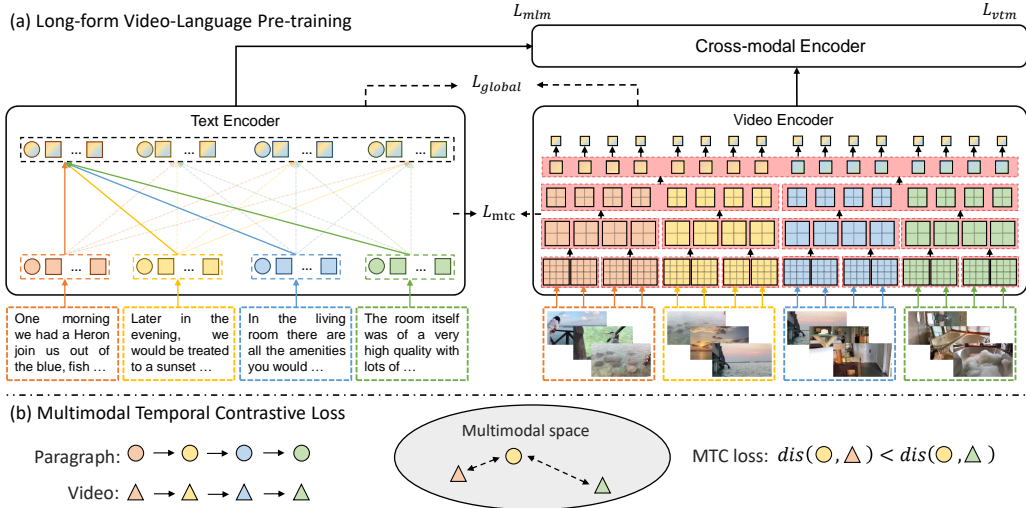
(a) Long-form Video-Language Pre-training

$L_{mlm}$

$L_{vtm}$

Cross-modal Encoder

$L_{global}$

Text Encoder

Video Encoder

$L_{\text{mtc}}$

One morning we had a Heron join us out of the blue, fish …

Later in the evening, we would be treated to a sunset …

In the living room there are all the amenities you would …

The room itself was of a very high quality with lots of …

(b) Multimodal Temporal Contrastive Loss

Paragraph:

Video:

Multimodal space

MTC loss: $dis(\bigcirc, \triangle) < dis(\bigcirc, \triangle)$